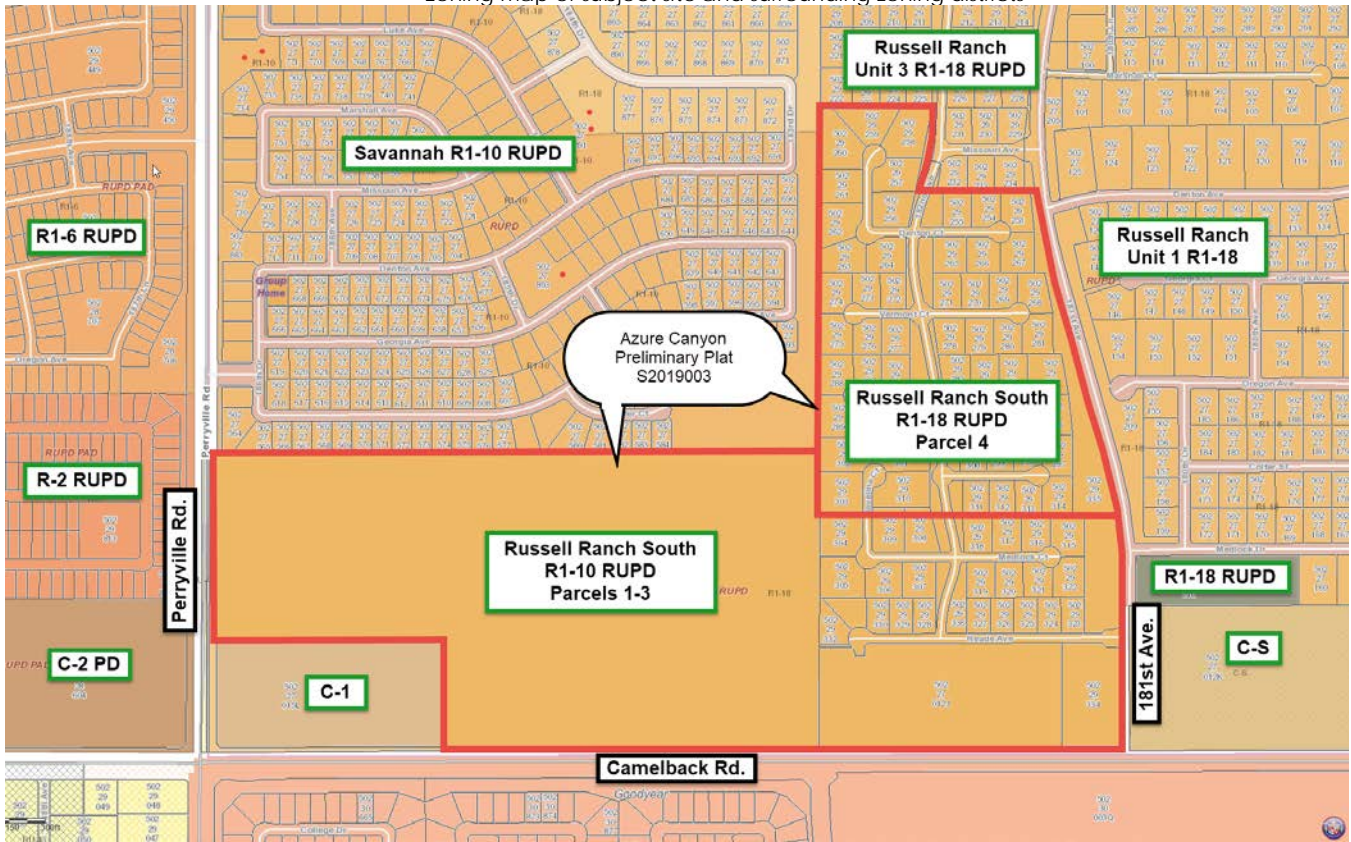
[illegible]

Russell Ranch Unit 3 R1-18 RUPD

Savannah R1-10 RUPD

R1-6 RUPD

Russell Ranch Unit 1 R1-18

Azure Canyon Preliminary Plat S2019003

Russell Ranch South R1-18 RUPD Parcel 4

R-2 RUPD

Perryville Rd.

Russell Ranch South R1-10 RUPD Parcels 1-3

R1-18 RUPD

C-2 PD

C-1

181st Ave.

C-S

Camelback Rd.

Luke Ave

Marshall Ave

Mission Ave

Denton Ave

Georgia Ave

Oregon Ave

Vermont Ct

Carter St

Matlock Dr

Reade Ave

College Dr

Goodyear

Group Home

RUPD PAD

RUPD

R1-10

R1-18